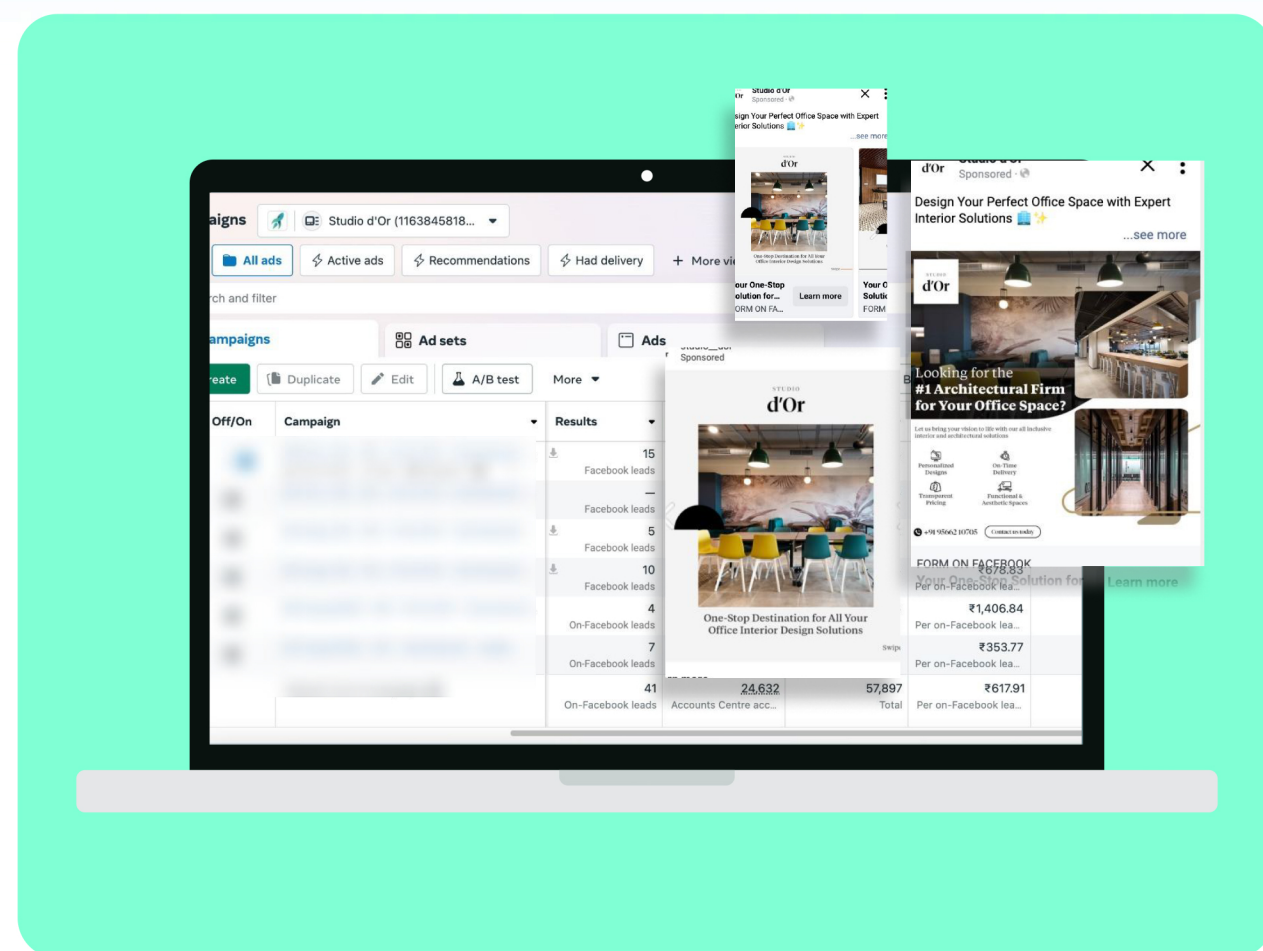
aigns Studio d'Or (1163845818... ▾

All ads | Active ads | Recommendations | Had delivery | + More vi

rch and filter

ampaigns | Ad sets | Ads

reate | Duplicate | Edit | A/B test | More ▾

| Off/On | Campaign | Results |
|---|---|---|
| | | 15 Facebook leads |
| | | — Facebook leads |
| | | 5 Facebook leads |
| | | 10 Facebook leads |
| | | 4 On-Facebook leads |
| | | 7 On-Facebook leads |
| | | 41 On-Facebook leads |

24,632 Accounts Centre acc...

57,897 Total

₹678.83 Per on-Facebook lea...

₹1,406.84 Per on-Facebook lea...

₹353.77 Per on-Facebook lea...

₹617.91 Per on-Facebook lea...

Studio d'Or
Sponsored ·
sign Your Perfect Office Space with Expert erior Solutions
...see more
d'Or
One-Stop Destination for All Your Office Interior Design Solutions
Your One-Stop olution for... FORM ON FA...
Learn more
Your O Solutio FORM

Sponsored
STUDIO
d'Or
One-Stop Destination for All Your Office Interior Design Solutions
Swipe

d'Or Studio d'Or
Sponsored ·
Design Your Perfect Office Space with Expert Interior Solutions
...see more
STUDIO
d'Or
Looking for the #1 Architectural Firm for Your Office Space?
Let us bring your vision to life with our all inclusive interior and architectural solutions
Personalized Designs
On-Time Delivery
Transparent Pricing
Functional & Aesthetic Spaces
+91 9566210705 Contact us today
FORM ON FACEBOOK
Your One-Stop Solution for
Learn more